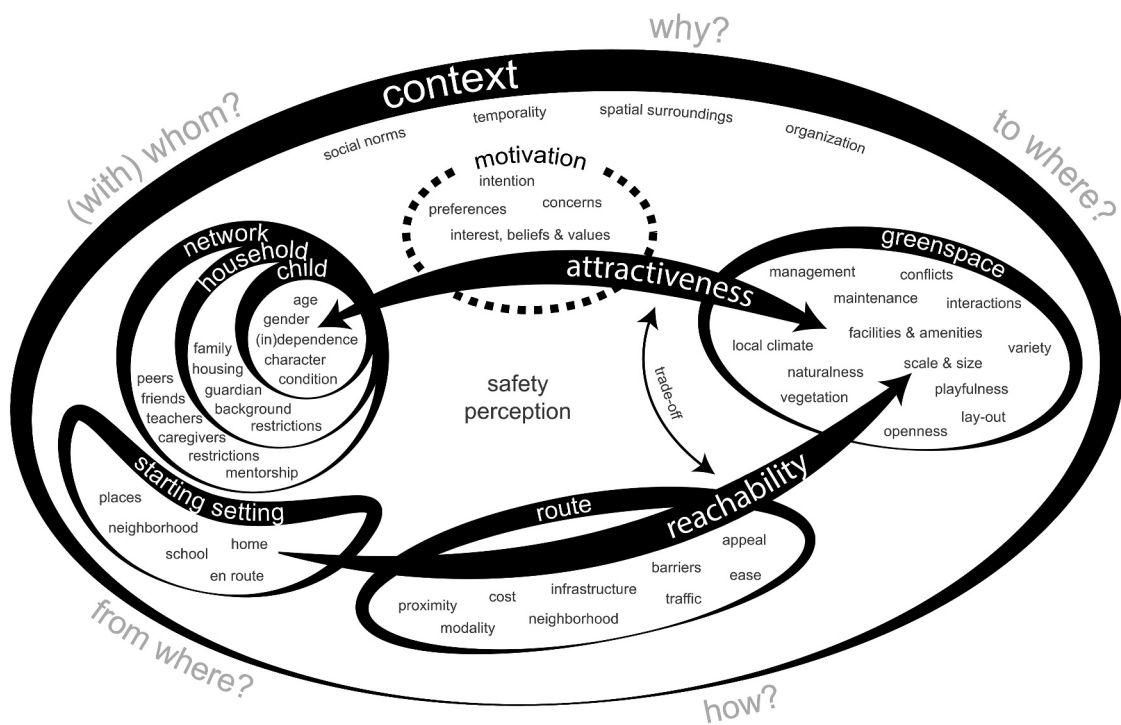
why?
context
(with) whom?
to where?
social norms
temporality
spatial surroundings
organization
motivation
intention
preferences
concerns
interest, beliefs & values
network
household
child
age
gender
(in)dependence
character
condition
family
housing
guardian
background
restrictions
peers
friends
teachers
caregivers
restrictions
mentorship
attractiveness
greenspace
management
conflicts
maintenance
interactions
facilities & amenities
local climate
variety
scale & size
naturalness
playfulness
vegetation
lay-out
openness
safety perception
trade-off
starting setting
places
neighborhood
school
home
en route
route
reachability
appeal
barriers
ease
traffic
infrastructure
cost
proximity
modality
neighborhood
from where?
how?